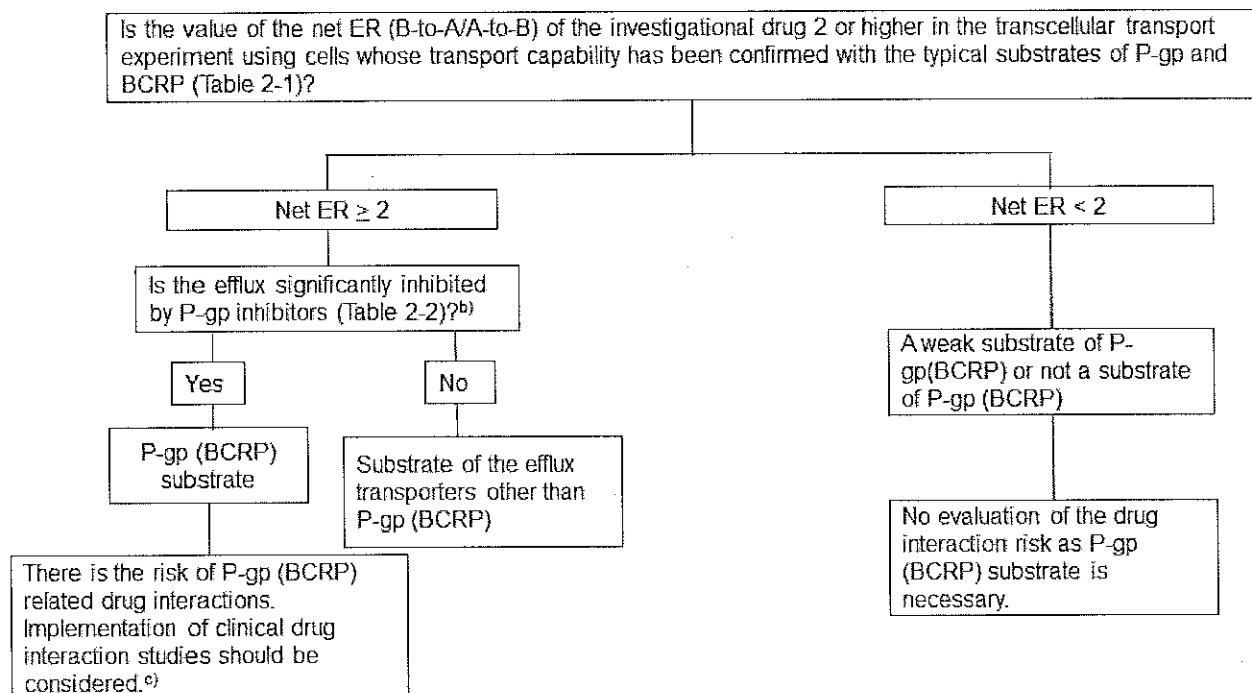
Is the value of the net ER (B-to-A/A-to-B) of the investigational drug 2 or higher in the transcellular transport experiment using cells whose transport capability has been confirmed with the typical substrates of P-gp and BCRP (Table 2-1)?

Net ER $\geq$ 2

Net ER < 2

Is the efflux significantly inhibited by P-gp inhibitors (Table 2-2)?$^{b)}$

Yes

No

P-gp (BCRP) substrate

Substrate of the efflux transporters other than P-gp (BCRP)

There is the risk of P-gp (BCRP) related drug interactions. Implementation of clinical drug interaction studies should be considered.$^{c)}$

A weak substrate of P-gp(BCRP) or not a substrate of P-gp (BCRP)

No evaluation of the drug interaction risk as P-gp (BCRP) substrate is necessary.